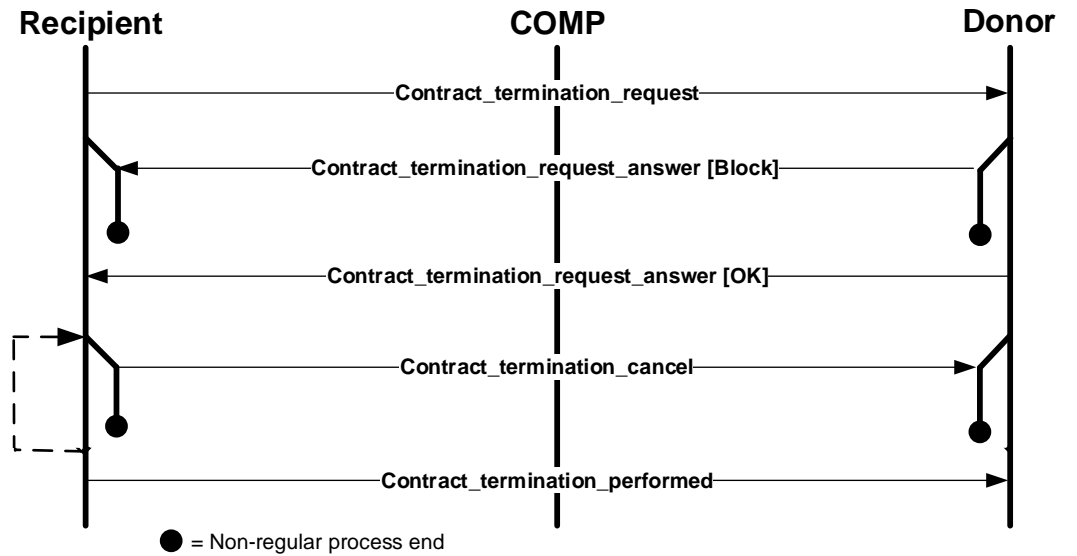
Recipient

COMP

Donor

Contract_termination_request

Contract_termination_request_answer [Block]

Contract_termination_request_answer [OK]

Contract_termination_cancel

Contract_termination_performed

= Non-regular process end